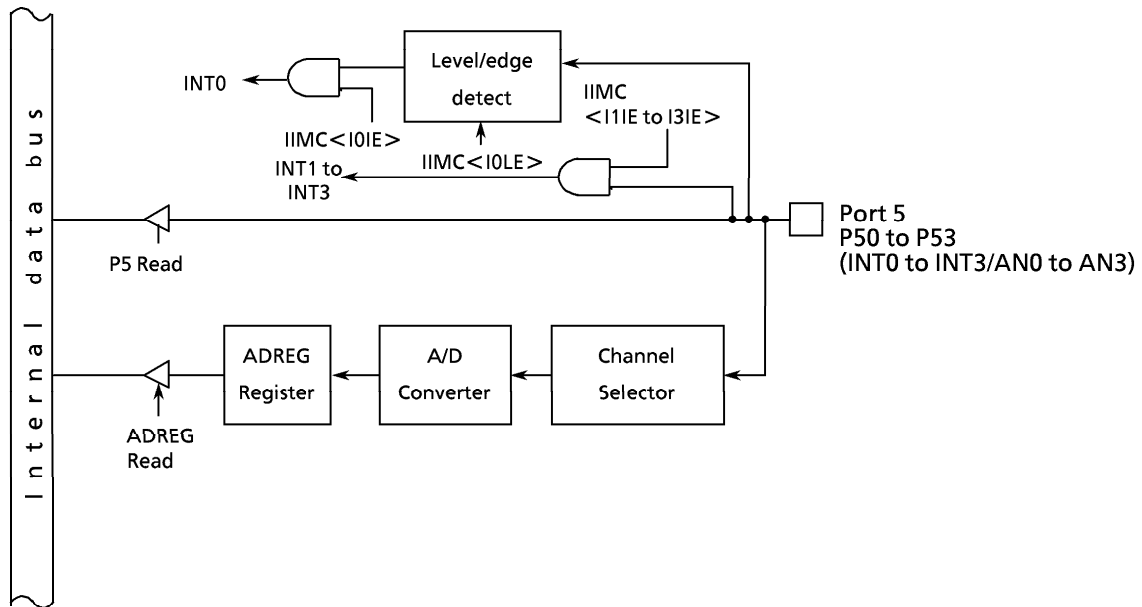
Internal data bus

INT0

Level/edge detect

IIMC<I0IE>

IIMC <I1IE to I3IE>

IIMC<I0LE>

INT1 to INT3

P5 Read

Port 5
P50 to P53
(INT0 to INT3/AN0 to AN3)

ADREG Register

A/D Converter

Channel Selector

ADREG Read